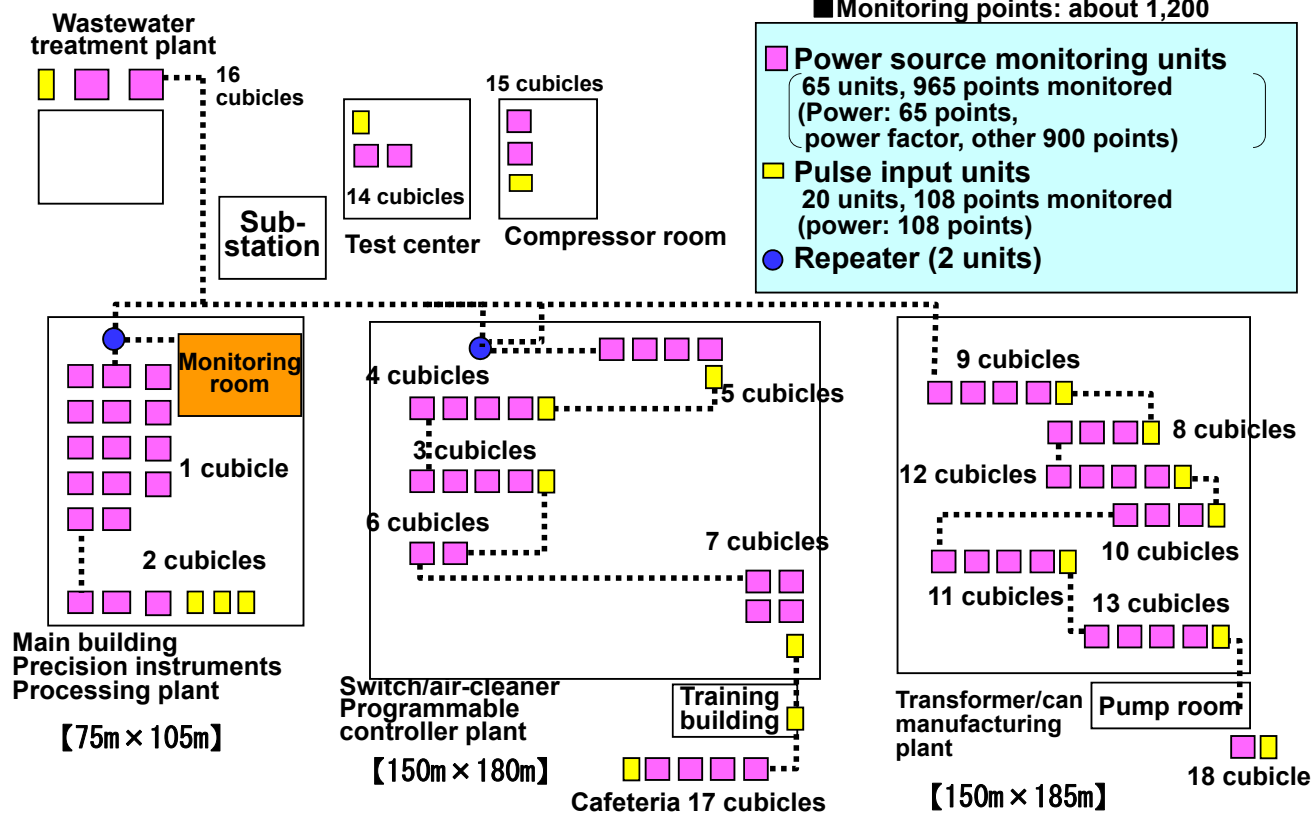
Wastewater treatment plant

16 cubicles

15 cubicles

14 cubicles

Sub-station

Test center

Compressor room

■Monitoring points: about 1,200

Power source monitoring units
(65 units, 965 points monitored (Power: 65 points, power factor, other 900 points))

Pulse input units
20 units, 108 points monitored (power: 108 points)

Repeater (2 units)

Monitoring room

1 cubicle

2 cubicles

Main building
Precision instruments
Processing plant

【75m×105m】

4 cubicles

5 cubicles

3 cubicles

6 cubicles

7 cubicles

Switch/air-cleaner
Programmable controller plant

【150m×180m】

Training building

Cafeteria 17 cubicles

9 cubicles

8 cubicles

12 cubicles

10 cubicles

11 cubicles

13 cubicles

Transformer/can manufacturing plant

Pump room

【150m×185m】

18 cubicle